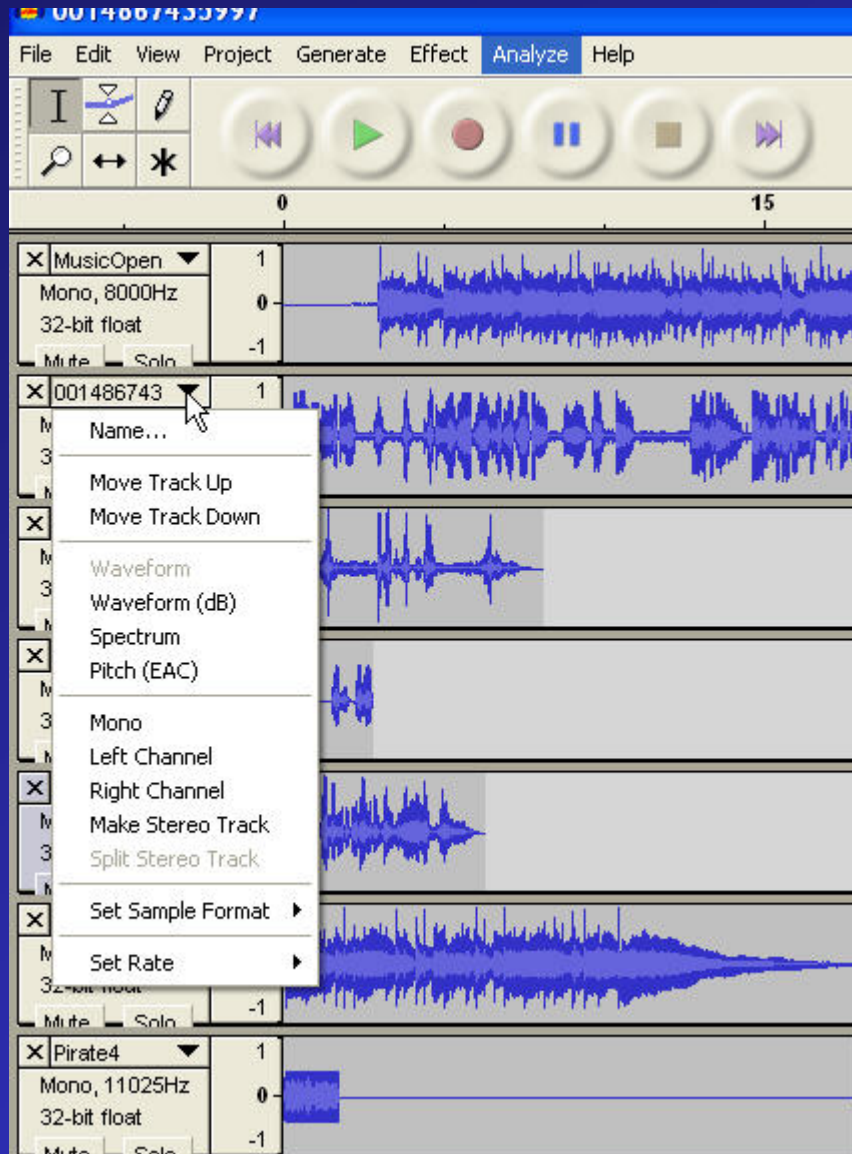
001486743 5997

File Edit View Project Generate Effect Analyze Help

0 15

X MusicOpen
Mono, 8000Hz
32-bit float
Mute Solo
1
0
-1

X 001486743
1
Name...
Move Track Up
Move Track Down
Waveform
Waveform (dB)
Spectrum
Pitch (EAC)
Mono
Left Channel
Right Channel
Make Stereo Track
Split Stereo Track
Set Sample Format
Set Rate

32-bit float
Mute Solo
-1

X Pirate4
Mono, 11025Hz
32-bit float
Mute Solo
1
0
-1